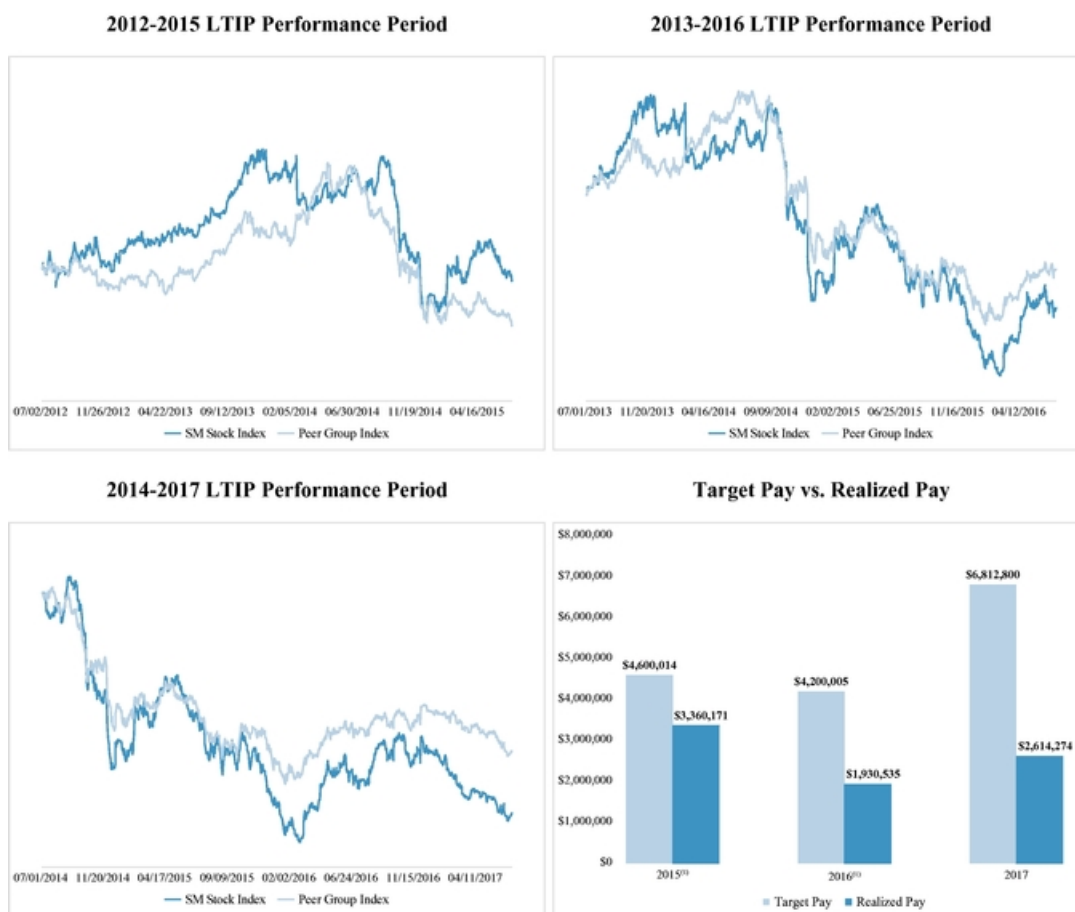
2012-2015 LTIP Performance Period

07/02/2012 11/26/2012 04/22/2013 09/12/2013 02/05/2014 06/30/2014 11/19/2014 04/16/2015

SM Stock Index Peer Group Index

2013-2016 LTIP Performance Period

07/01/2013 11/20/2013 04/16/2014 09/09/2014 02/02/2015 06/25/2015 11/16/2015 04/12/2016

SM Stock Index Peer Group Index

2014-2017 LTIP Performance Period

07/01/2014 11/20/2014 04/17/2015 09/09/2015 02/02/2016 06/24/2016 11/15/2016 04/11/2017

SM Stock Index Peer Group Index

Target Pay vs. Realized Pay

$8,000,000
$7,000,000
$6,000,000
$5,000,000
$4,000,000
$3,000,000
$2,000,000
$1,000,000
$0

$4,600,014
$3,360,171
$4,200,005
$1,930,535
$6,812,800
$2,614,274

2015$^{(1)}$ 2016$^{(1)}$ 2017

Target Pay Realized Pay